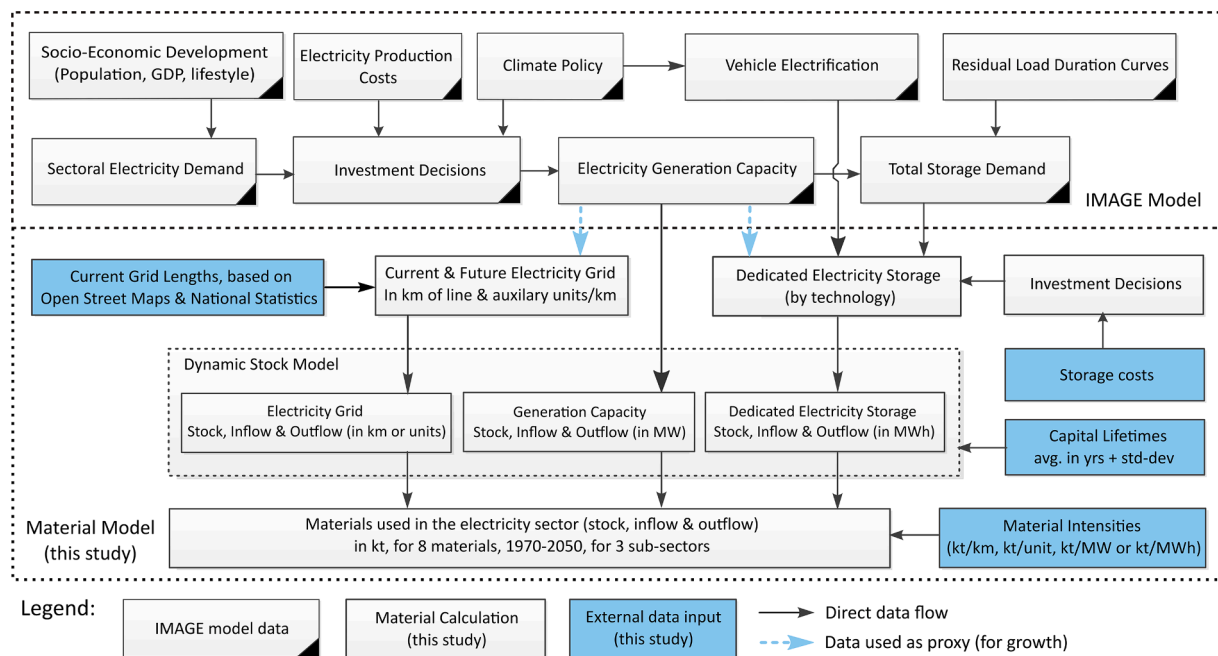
Socio-Economic Development (Population, GDP, lifestyle)

Electricity Production Costs

Climate Policy

Vehicle Electrification

Residual Load Duration Curves

Sectoral Electricity Demand

Investment Decisions

Electricity Generation Capacity

Total Storage Demand

IMAGE Model

Current Grid Lengths, based on Open Street Maps & National Statistics

Current & Future Electricity Grid In km of line & auxilary units/km

Dedicated Electricity Storage (by technology)

Investment Decisions

Dynamic Stock Model

Storage costs

Electricity Grid Stock, Inflow & Outflow (in km or units)

Generation Capacity Stock, Inflow & Outflow (in MW)

Dedicated Electricity Storage Stock, Inflow & Outflow (in MWh)

Capital Lifetimes avg. in yrs + std-dev

Material Model (this study)

Materials used in the electricity sector (stock, inflow & outflow) in kt, for 8 materials, 1970-2050, for 3 sub-sectors

Material Intensities (kt/km, kt/unit, kt/MW or kt/MWh)

Legend:

IMAGE model data

Material Calculation (this study)

External data input (this study)

Direct data flow

Data used as proxy (for growth)